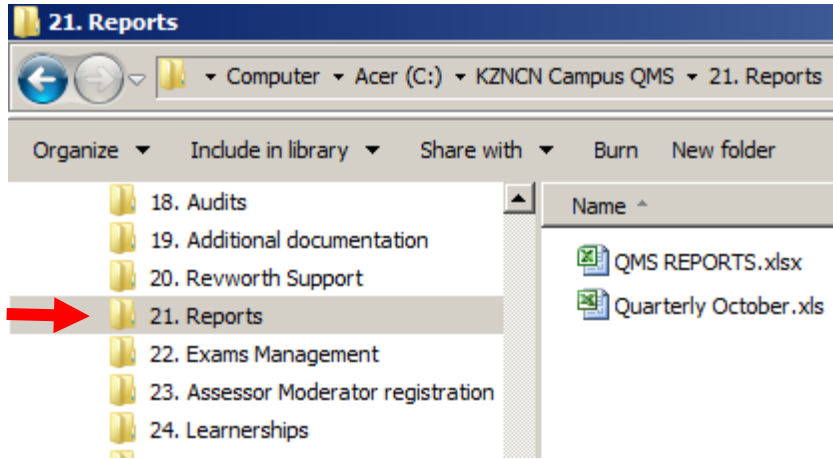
21. Reports

Computer ▸ Acer (C:) ▸ KZNCN Campus QMS ▸ 21. Reports

Organize ▾ Include in library ▾ Share with ▾ Burn New folder

18. Audits
19. Additional documentation
20. Revworth Support
21. Reports
22. Exams Management
23. Assessor Moderator registration
24. Learnerships

Name

QMS REPORTS.xlsx
Quarterly October.xls